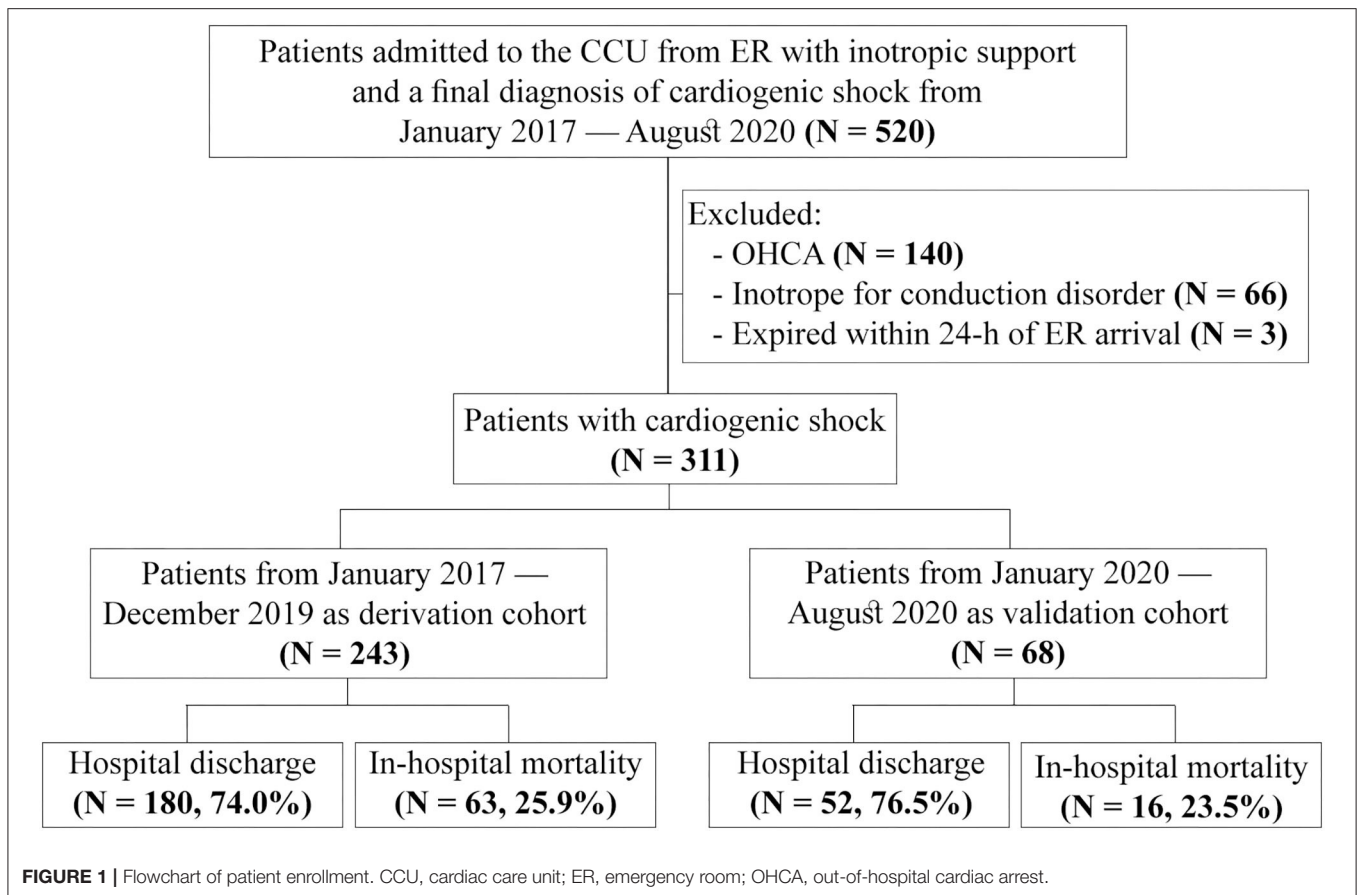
Patients admitted to the CCU from ER with inotropic support and a final diagnosis of cardiogenic shock from January 2017 — August 2020 **(N = 520)**

Excluded:
- OHCA **(N = 140)**
- Inotrope for conduction disorder **(N = 66)**
- Expired within 24-h of ER arrival **(N = 3)**

Patients with cardiogenic shock **(N = 311)**

Patients from January 2017 — December 2019 as derivation cohort **(N = 243)**

Patients from January 2020 — August 2020 as validation cohort **(N = 68)**

Hospital discharge **(N = 180, 74.0%)**

In-hospital mortality **(N = 63, 25.9%)**

Hospital discharge **(N = 52, 76.5%)**

In-hospital mortality **(N = 16, 23.5%)**

**FIGURE 1 |** Flowchart of patient enrollment. CCU, cardiac care unit; ER, emergency room; OHCA, out-of-hospital cardiac arrest.